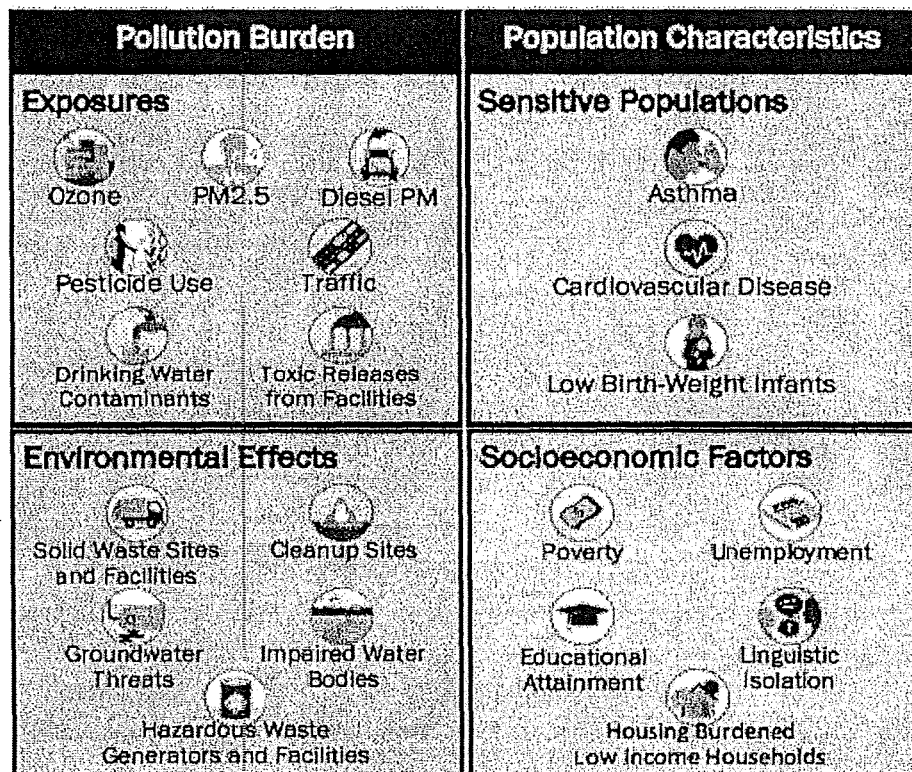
Pollution Burden

Exposures

Ozone

PM2.5

Diesel PM

Pesticide Use

Traffic

Drinking Water Contaminants

Toxic Releases from Facilities

Environmental Effects

Solid Waste Sites and Facilities

Cleanup Sites

Groundwater Threats

Impaired Water Bodies

Hazardous Waste Generators and Facilities

Population Characteristics

Sensitive Populations

Asthma

Cardiovascular Disease

Low Birth-Weight Infants

Socioeconomic Factors

Poverty

Unemployment

Educational Attainment

Linguistic Isolation

Housing Burdened Low Income Households